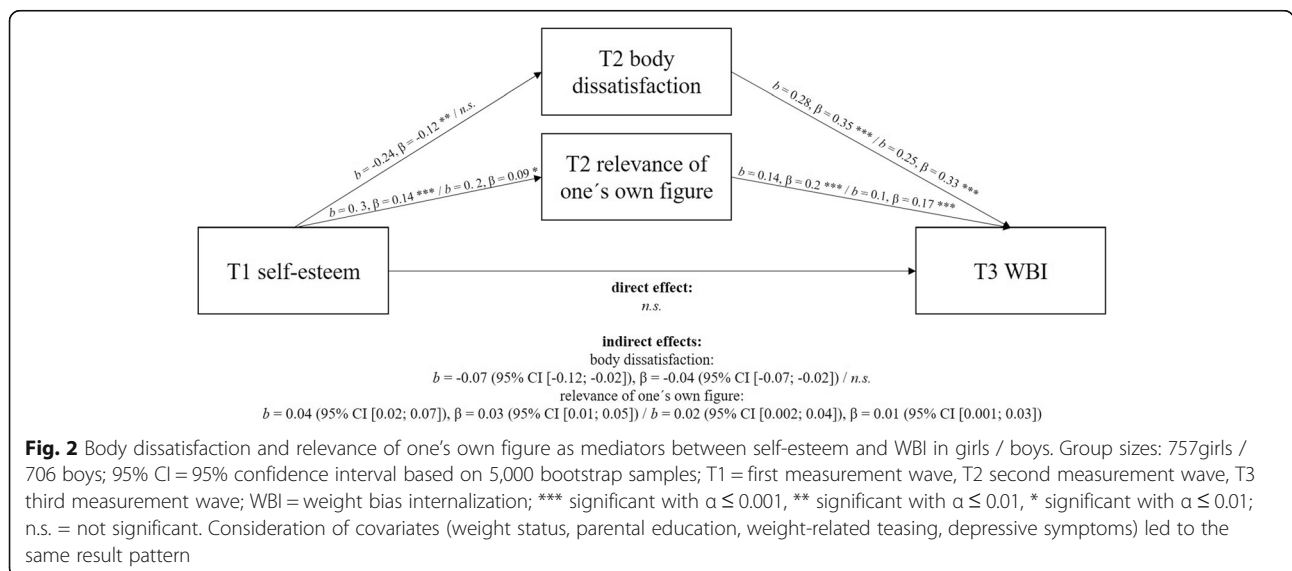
T2 body dissatisfaction

T2 relevance of one´s own figure

$b$ = -0.24, β = -0.12 ** / $n.s.$

$b$ = 0. 3, β = 0.14 *** / $b$ = 0. 2, β = 0.09 *

$b$ = 0.28, β = 0.35 *** / $b$ = 0.25, β = 0.33 ***

$b$ = 0.14, β = 0.2 *** / $b$ = 0.1, β = 0.17 ***

T1 self-esteem

T3 WBI

**direct effect:**
$n.s.$

**indirect effects:**
body dissatisfaction:
$b$ = -0.07 (95% CI [-0.12; -0.02]), β = -0.04 (95% CI [-0.07; -0.02]) / $n.s.$
relevance of one´s own figure:
$b$ = 0.04 (95% CI [0.02; 0.07]), β = 0.03 (95% CI [0.01; 0.05]) / $b$ = 0.02 (95% CI [0.002; 0.04]), β = 0.01 (95% CI [0.001; 0.03])

**Fig. 2** Body dissatisfaction and relevance of one's own figure as mediators between self-esteem and WBI in girls / boys. Group sizes: 757girls / 706 boys; 95% CI = 95% confidence interval based on 5,000 bootstrap samples; T1 = first measurement wave, T2 second measurement wave, T3 third measurement wave; WBI = weight bias internalization; *** significant with α ≤ 0.001, ** significant with α ≤ 0.01, * significant with α ≤ 0.01; n.s. = not significant. Consideration of covariates (weight status, parental education, weight-related teasing, depressive symptoms) led to the same result pattern